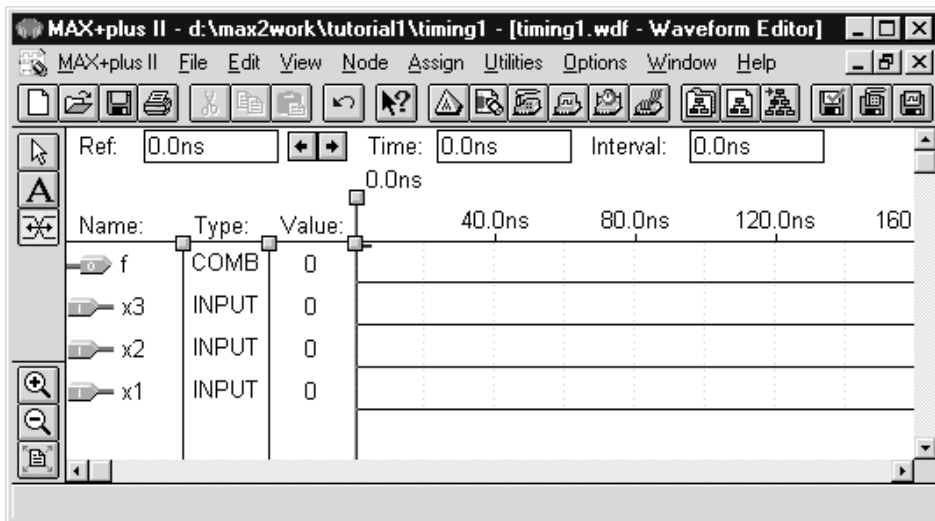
MAX+plus II - d:\max2work\tutorial1\timing1 - [timing1.wdf - Waveform Editor]

MAX+plus II File Edit View Node Assign Utilities Options Window Help

Ref: 0.0ns Time: 0.0ns Interval: 0.0ns

0.0ns

| Name: | Type: | Value: | 40.0ns | 80.0ns | 120.0ns | 160 |
|---|---|---|---|---|---|---|
| f | COMB | 0 | | | | |
| x3 | INPUT | 0 | | | | |
| x2 | INPUT | 0 | | | | |
| x1 | INPUT | 0 | | | | |